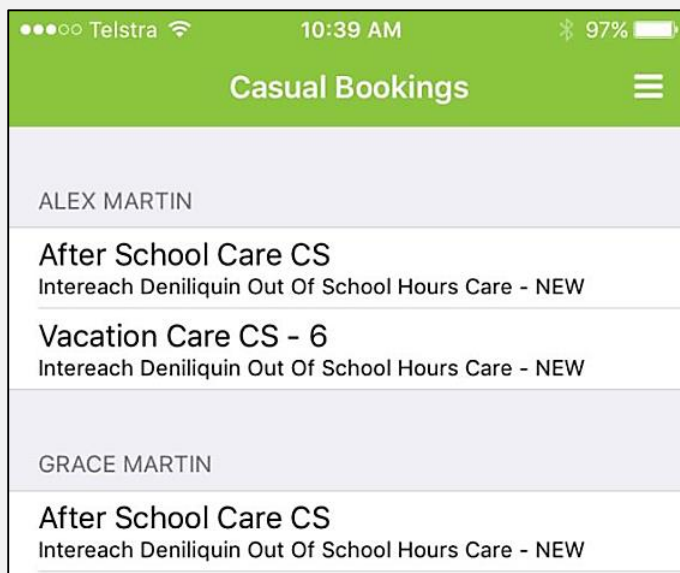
●●●○○ Telstra 10:39 AM 97%

Casual Bookings

ALEX MARTIN

After School Care CS
Intereach Deniliquin Out Of School Hours Care - NEW

Vacation Care CS - 6
Intereach Deniliquin Out Of School Hours Care - NEW

GRACE MARTIN

After School Care CS
Intereach Deniliquin Out Of School Hours Care - NEW